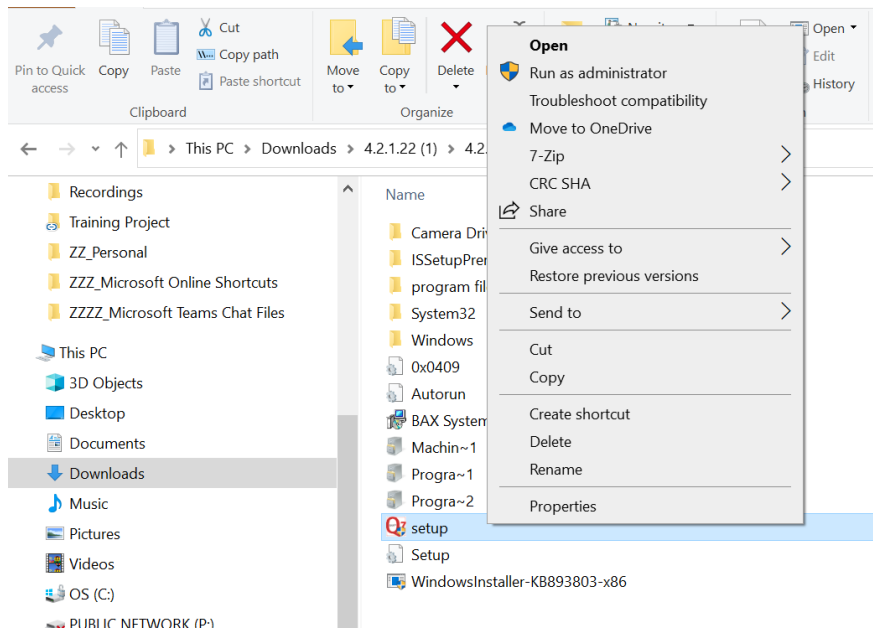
Pin to Quick access
Copy
Paste
Cut
Copy path
Paste shortcut
Clipboard
Move to
Copy to
Delete
Organize
Open
Edit
History

This PC > Downloads > 4.2.1.22 (1) > 4.2.

Recordings
Training Project
ZZ_Personal
ZZZ_Microsoft Online Shortcuts
ZZZZ_Microsoft Teams Chat Files
This PC
3D Objects
Desktop
Documents
Downloads
Music
Pictures
Videos
OS (C:)
PUBLIC NETWORK (P:)

Name
Camera Driv
ISSetupPrer
program fil
System32
Windows
0x0409
Autorun
BAX System
Machin~1
Progra~1
Progra~2
setup
Setup
WindowsInstaller-KB893803-x86

Open
Run as administrator
Troubleshoot compatibility
Move to OneDrive
7-Zip
CRC SHA
Share
Give access to
Restore previous versions
Send to
Cut
Copy
Create shortcut
Delete
Rename
Properties